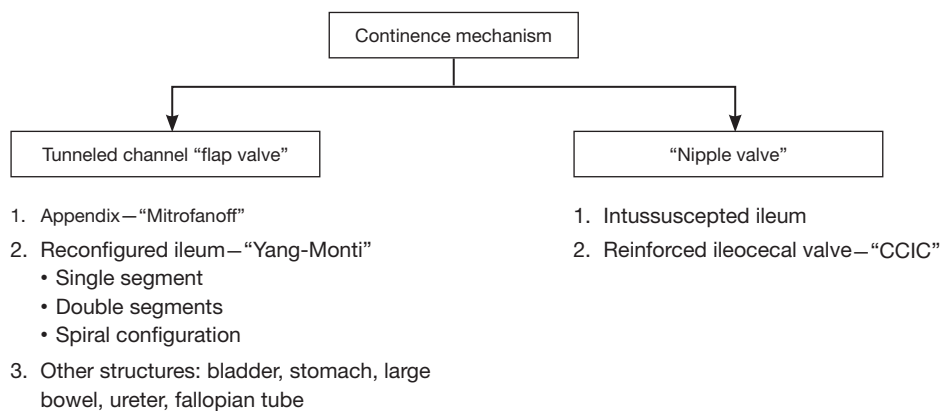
Continence mechanism

Tunneled channel "flap valve"

1. Appendix—"Mitrofanoff"
2. Reconfigured ileum—"Yang-Monti"
• Single segment
• Double segments
• Spiral configuration
3. Other structures: bladder, stomach, large bowel, ureter, fallopian tube

"Nipple valve"

1. Intussuscepted ileum
2. Reinforced ileocecal valve—"CCIC"